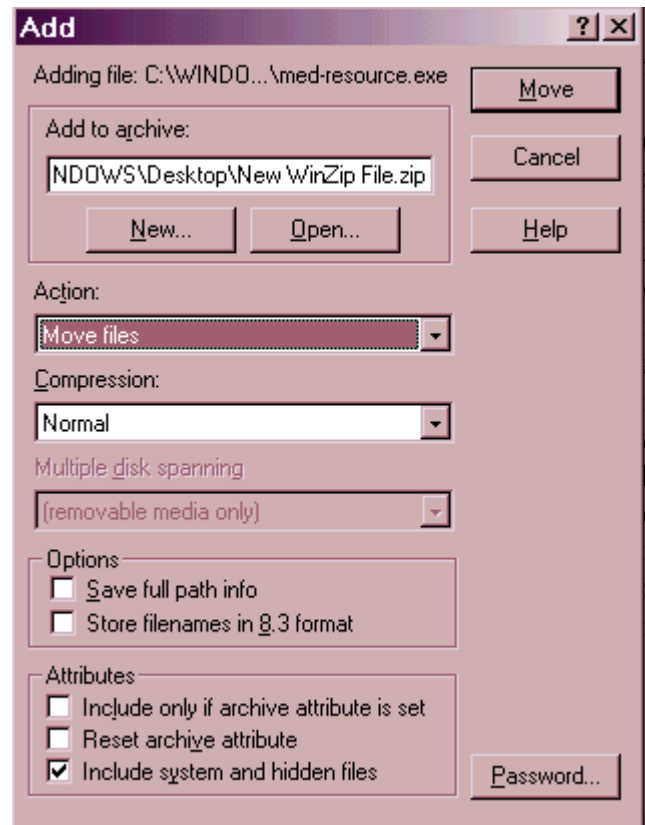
Add

?

X

Adding file: C:\WINDO...\med-resource.exe

Move

Add to archive:

NDOWS\Desktop\New WinZip File.zip

Cancel

New...

Open...

Help

Action:

Move files

Compression:

Normal

Multiple disk spanning

(removable media only)

Options

Save full path info

Store filenames in 8.3 format

Attributes

Include only if archive attribute is set

Reset archive attribute

Include system and hidden files

Password...